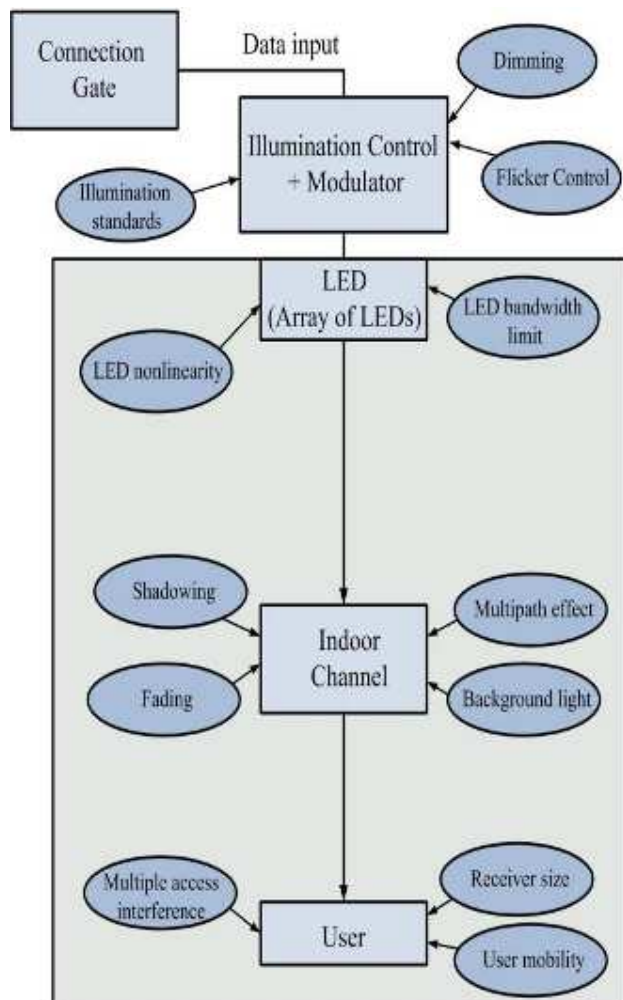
Connection Gate

Data input

Dimming

Illumination Control + Modulator

Illumination standards

Flicker Control

LED (Array of LEDs)

LED bandwidth limit

LED nonlinearity

Shadowing

Multipath effect

Indoor Channel

Fading

Background light

Multiple access interference

Receiver size

User

User mobility